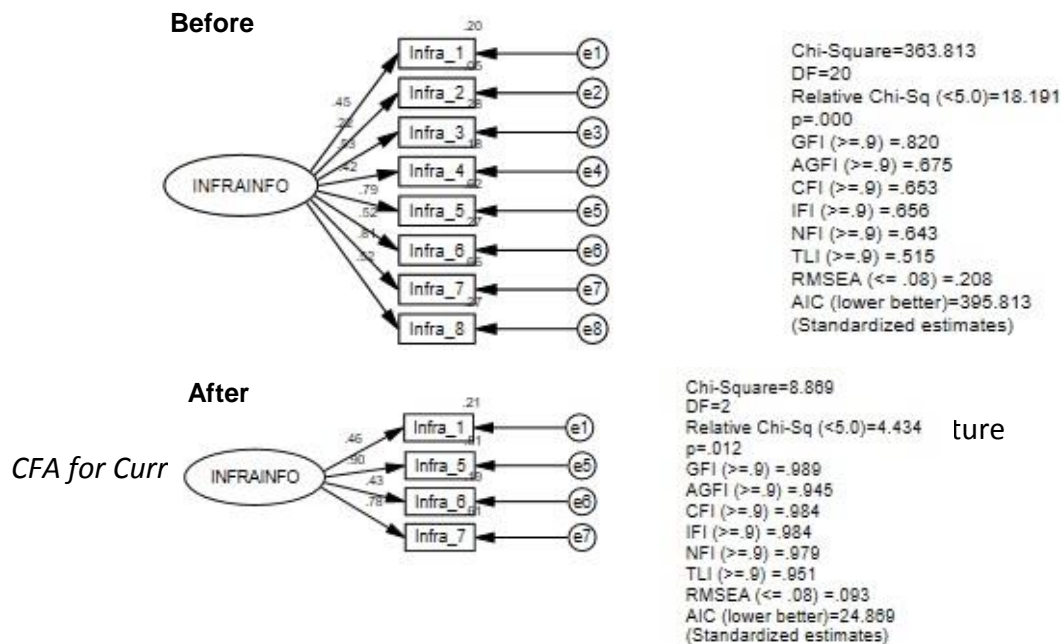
Before

.20
Infra_1
.05
Infra_2
.28
Infra_3
.18
Infra_4
.62
Infra_5
.27
Infra_6
.65
Infra_7
.27
Infra_8

.45
.22
.53
.42
.79
.52
.81
.52

INFRAINFO

e1
e2
e3
e4
e5
e6
e7
e8

Chi-Square=363.813
DF=20
Relative Chi-Sq (<5.0)=18.191
p=.000
GFI (>=.9) =.820
AGFI (>=.9) =.675
CFI (>=.9) =.653
IFI (>=.9) =.656
NFI (>=.9) =.643
TLI (>=.9) =.515
RMSEA (<= .08) =.208
AIC (lower better)=395.813
(Standardized estimates)

After

.21
Infra_1
.81
Infra_5
.19
Infra_6
.61
Infra_7

.46
.90
.43
.78

INFRAINFO

e1
e5
e6
e7

CFA for Curr

ture

Chi-Square=8.869
DF=2
Relative Chi-Sq (<5.0)=4.434
p=.012
GFI (>=.9) =.989
AGFI (>=.9) =.945
CFI (>=.9) =.984
IFI (>=.9) =.984
NFI (>=.9) =.979
TLI (>=.9) =.951
RMSEA (<= .08) =.093
AIC (lower better)=24.869
(Standardized estimates)